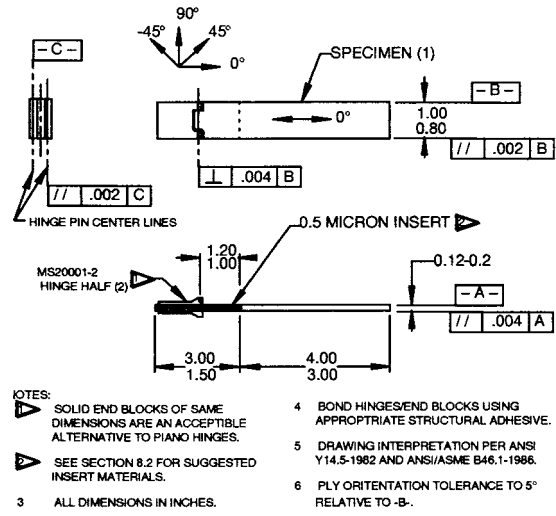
90°
-45°
45°
0°
- C -
SPECIMEN (1)
- B -
0°
1.00
0.80
// .002 B
⊥ .004 B
// .002 C
HINGE PIN CENTER LINES
0.5 MICRON INSERT 2
1.20
1.00
MS20001-2
HINGE HALF (2) 1
0.12-0.2
- A -
// .004 A
3.00
1.50
4.00
3.00

IOTES:
1 SOLID END BLOCKS OF SAME DIMENSIONS ARE AN ACCEPTIBLE ALTERNATIVE TO PIANO HINGES.
2 SEE SECTION 8.2 FOR SUGGESTED INSERT MATERIALS.
3 ALL DIMENSIONS IN INCHES.
4 BOND HINGES/END BLOCKS USING APPROPTRIATE STRUCTURAL ADHESIVE.
5 DRAWING INTERPRETATION PER ANSI Y14.5-1982 AND ANSI/ASME B46.1-1986.
6 PLY ORITENTATION TOLERANCE TO 5° RELATIVE TO -B-.